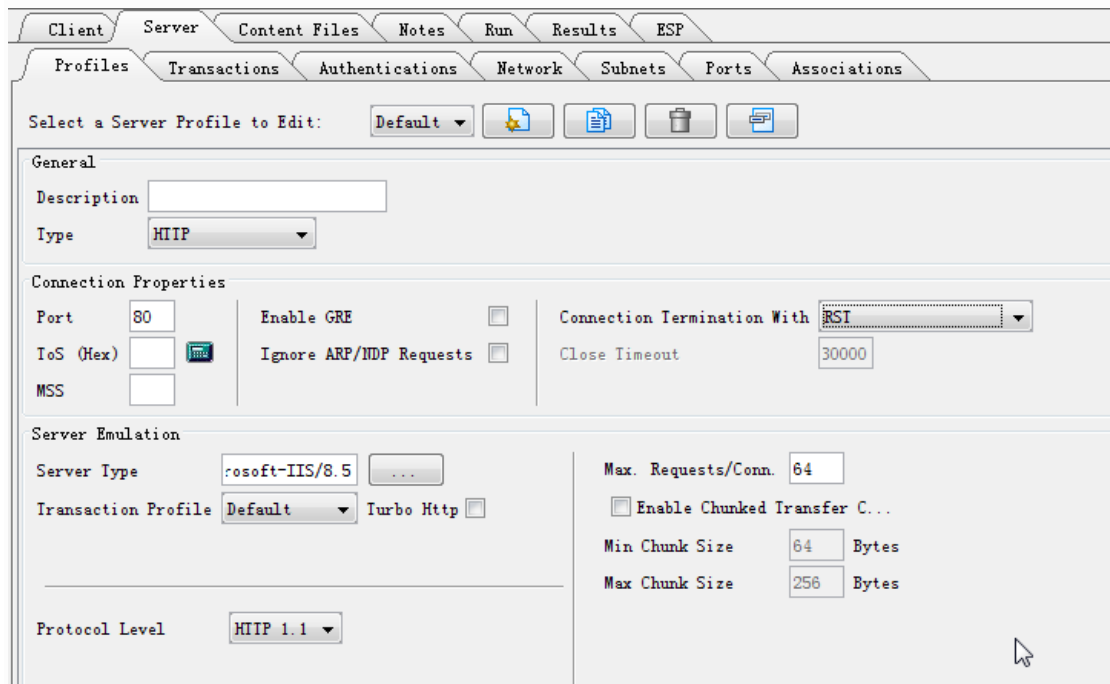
Client Server Content Files Notes Run Results ESP

Profiles Transactions Authentications Network Subnets Ports Associations

Select a Server Profile to Edit: Default

General

Description

Type HTTP

Connection Properties

Port 80

ToS (Hex)

MSS

Enable GRE

Ignore ARP/NDP Requests

Connection Termination With RST

Close Timeout 30000

Server Emulation

Server Type rosoft-IIS/8.5 ...

Transaction Profile Default Turbo Http

Max. Requests/Conn. 64

Enable Chunked Transfer C...

Min Chunk Size 64 Bytes

Max Chunk Size 256 Bytes

Protocol Level HTTP 1.1